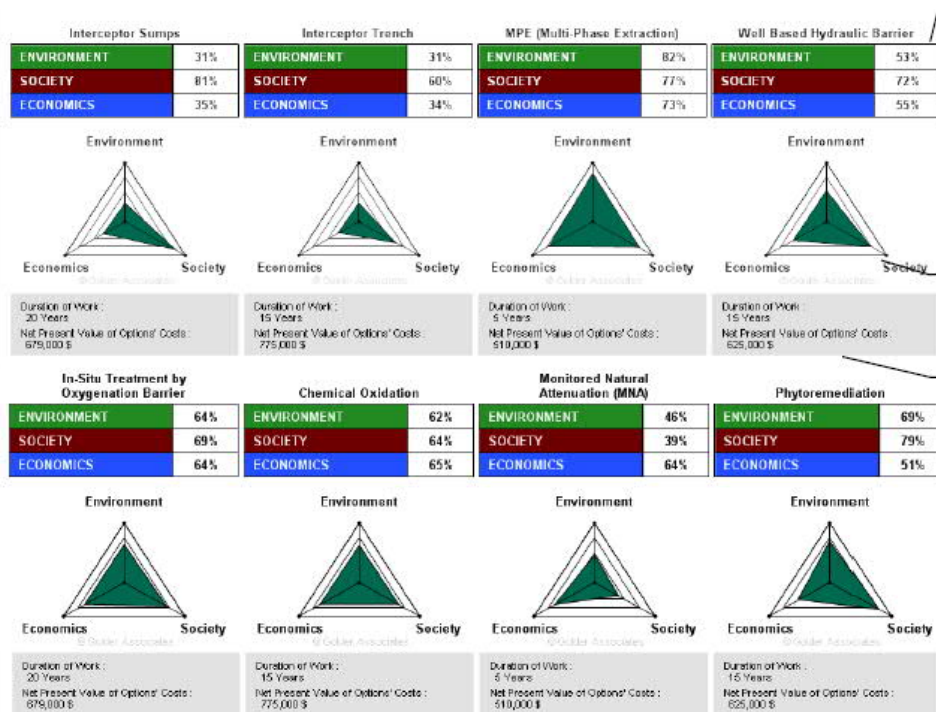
Interceptor Sumps

| ENVIRONMENT | 31% |
|---|---|
| SOCIETY | 81% |
| ECONOMICS | 35% |

Environment

Economics

Society

© Golder Associates

Duration of Work : 20 Years
Net Present Value of Options' Costs : 679,000 $

Interceptor Trench

| ENVIRONMENT | 31% |
|---|---|
| SOCIETY | 60% |
| ECONOMICS | 34% |

Environment

Economics

Society

© Golder Associates

Duration of Work : 15 Years
Net Present Value of Options' Costs : 775,000 $

MPE (Multi-Phase Extraction)

| ENVIRONMENT | 82% |
|---|---|
| SOCIETY | 77% |
| ECONOMICS | 73% |

Environment

Economics

Society

© Golder Associates

Duration of Work : 5 Years
Net Present Value of Options' Costs : 510,000 $

Well Based Hydraulic Barrier

| ENVIRONMENT | 53% |
|---|---|
| SOCIETY | 72% |
| ECONOMICS | 55% |

Environment

Economics

Society

© Golder Associates

Duration of Work : 15 Years
Net Present Value of Options' Costs : 625,000 $

In-Situ Treatment by Oxygenation Barrier

| ENVIRONMENT | 64% |
|---|---|
| SOCIETY | 69% |
| ECONOMICS | 64% |

Environment

Economics

Society

© Golder Associates

Duration of Work : 20 Years
Net Present Value of Options' Costs : 679,000 $

Chemical Oxidation

| ENVIRONMENT | 62% |
|---|---|
| SOCIETY | 64% |
| ECONOMICS | 65% |

Environment

Economics

Society

© Golder Associates

Duration of Work : 15 Years
Net Present Value of Options' Costs : 775,000 $

Monitored Natural Attenuation (MNA)

| ENVIRONMENT | 46% |
|---|---|
| SOCIETY | 39% |
| ECONOMICS | 64% |

Environment

Economics

Society

© Golder Associates

Duration of Work : 5 Years
Net Present Value of Options' Costs : 510,000 $

Phytoremediation

| ENVIRONMENT | 69% |
|---|---|
| SOCIETY | 79% |
| ECONOMICS | 51% |

Environment

Economics

Society

© Golder Associates

Duration of Work : 15 Years
Net Present Value of Options' Costs : 625,000 $